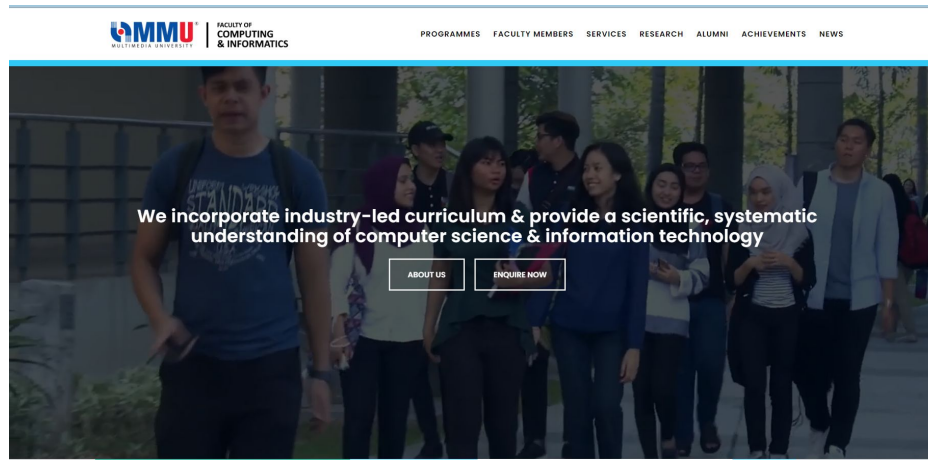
MMU® MULTIMEDIA UNIVERSITY

FACULTY OF COMPUTING & INFORMATICS

PROGRAMMES FACULTY MEMBERS SERVICES RESEARCH ALUMNI ACHIEVEMENTS NEWS

STANDARD

We incorporate industry-led curriculum & provide a scientific, systematic understanding of computer science & information technology

ABOUT US

ENQUIRE NOW